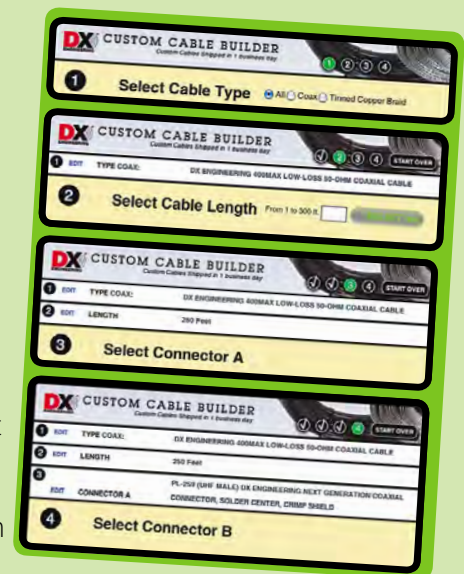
DX CUSTOM CABLE BUILDER
Custom Cables Shipped in 1 business day
1 2 3 4
1 Select Cable Type All Coax Tinned Copper Braid

DX CUSTOM CABLE BUILDER
Custom Cables Shipped in 1 business day
1 2 3 4 START OVER
1 EDIT TYPE COAX: DX ENGINEERING 400MAX LOW-LOSS 50-OHM COAXIAL CABLE
2 Select Cable Length From 1 to 500 ft. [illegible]

DX CUSTOM CABLE BUILDER
Custom Cables Shipped in 1 business day
1 2 3 4 START OVER
1 EDIT TYPE COAX: DX ENGINEERING 400MAX LOW-LOSS 50-OHM COAXIAL CABLE
2 EDIT LENGTH 250 Feet
3 Select Connector A

DX CUSTOM CABLE BUILDER
Custom Cables Shipped in 1 business day
1 2 3 4 START OVER
1 EDIT TYPE COAX: DX ENGINEERING 400MAX LOW-LOSS 50-OHM COAXIAL CABLE
2 EDIT LENGTH 250 Feet
3 EDIT CONNECTOR A PL-259 (UHF MALE) DX ENGINEERING NEXT GENERATION COAXIAL CONNECTOR, SOLDER CENTER, CRIMP SHIELD
4 Select Connector B